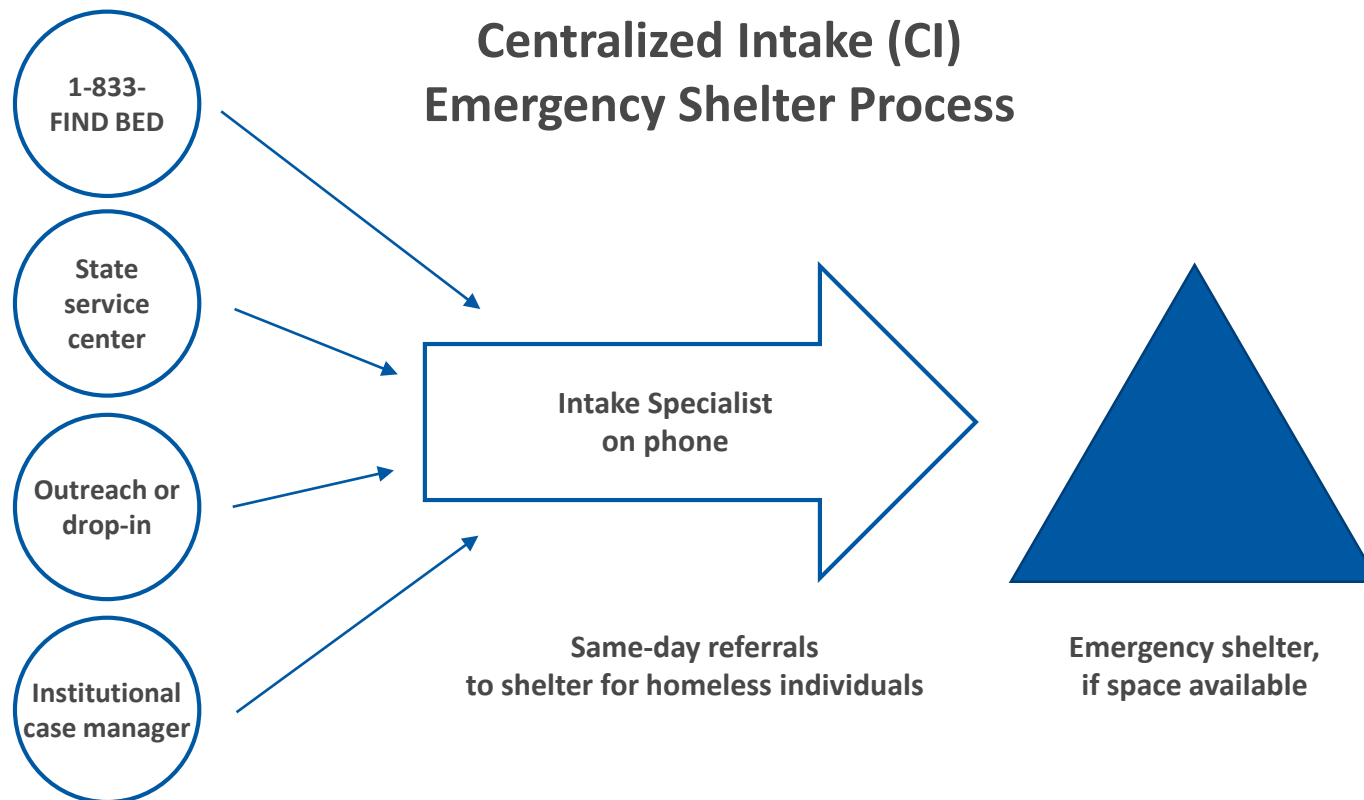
Centralized Intake (CI)
Emergency Shelter Process

1-833-FIND BED

State service center

Outreach or drop-in

Institutional case manager

Intake Specialist on phone

Same-day referrals to shelter for homeless individuals

Emergency shelter, if space available